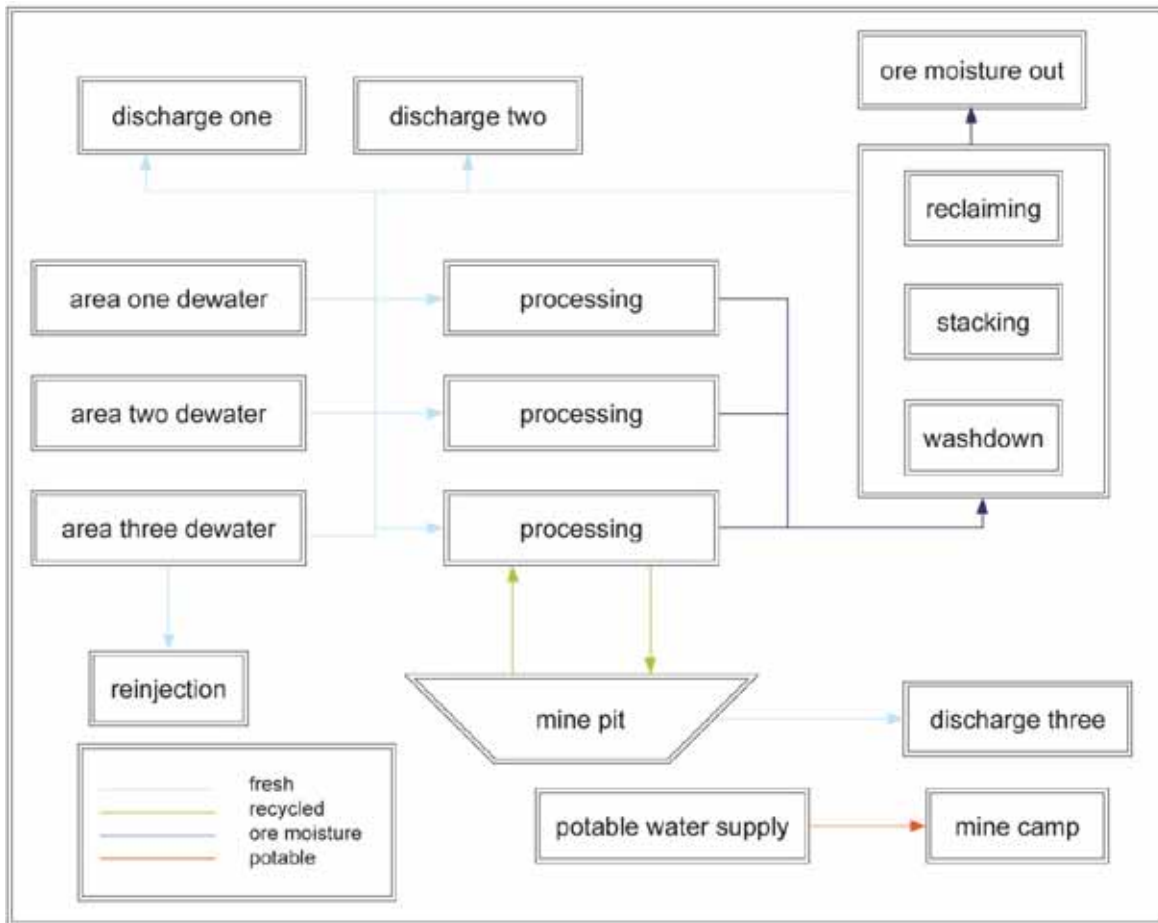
ore moisture out

discharge one

discharge two

reclaiming

area one dewater

processing

stacking

area two dewater

processing

washdown

area three dewater

processing

reinjection

mine pit

discharge three

fresh
recycled
ore moisture
potable

potable water supply

mine camp